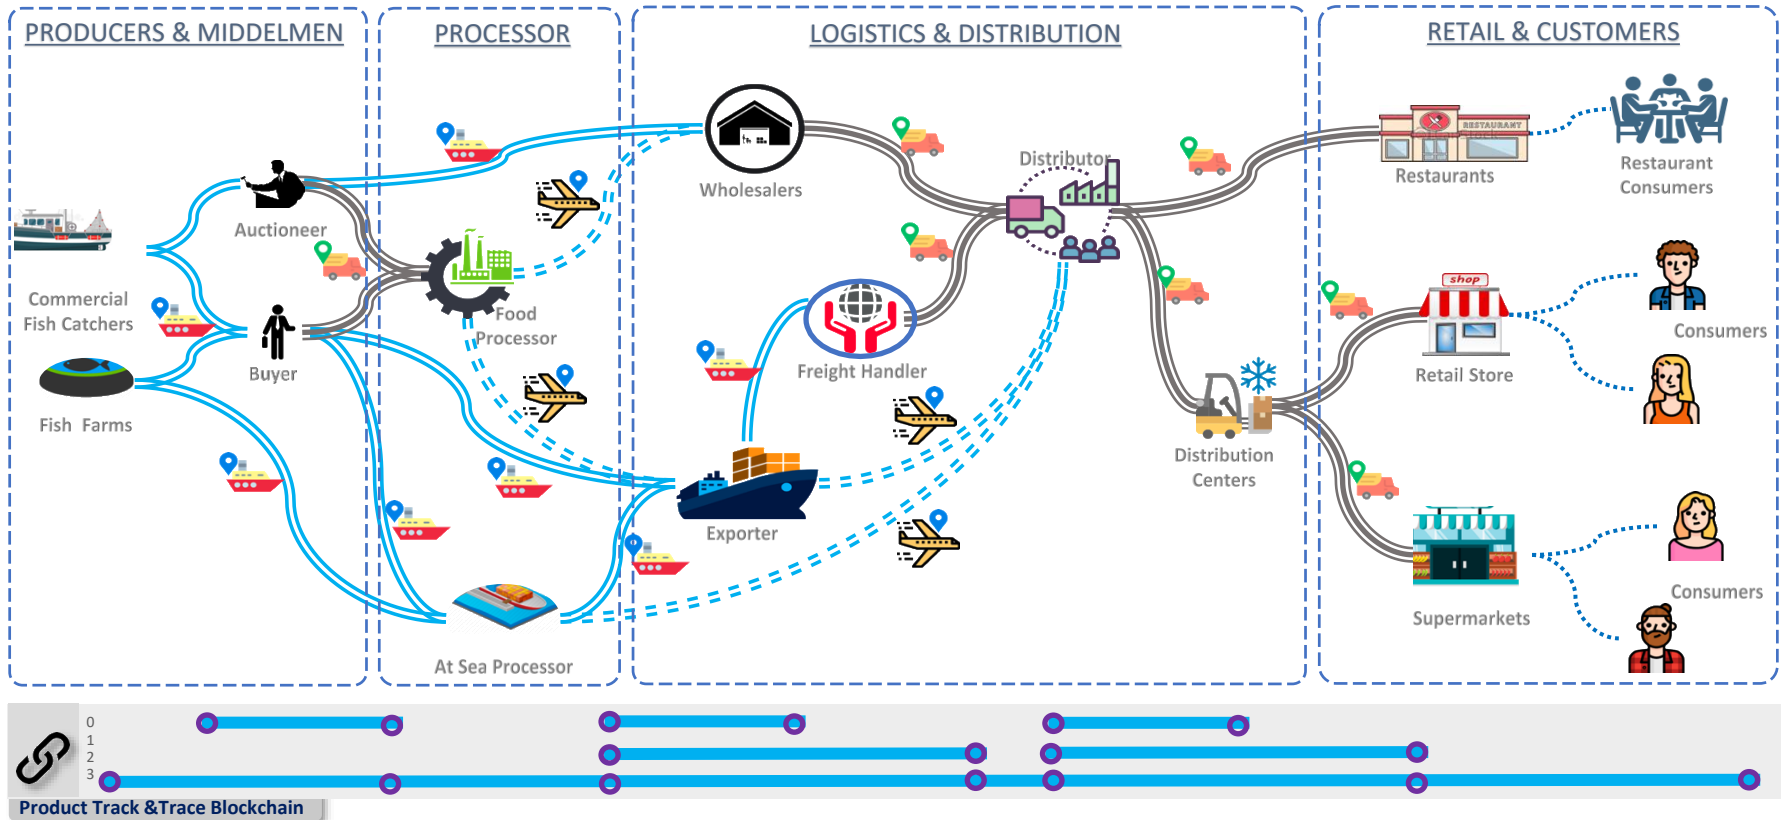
PRODUCERS & MIDDELMEN

PROCESSOR

LOGISTICS & DISTRIBUTION

RETAIL & CUSTOMERS

Commercial Fish Catchers

Fish Farms

Auctioneer

Buyer

Food Processor

At Sea Processor

Wholesalers

Distributor

Freight Handler

Exporter

Distribution Centers

RESTAURANT

Restaurants

Restaurant Consumers

shop

Retail Store

Consumers

Supermarkets

Consumers

0
1
2
3

Product Track &Trace Blockchain